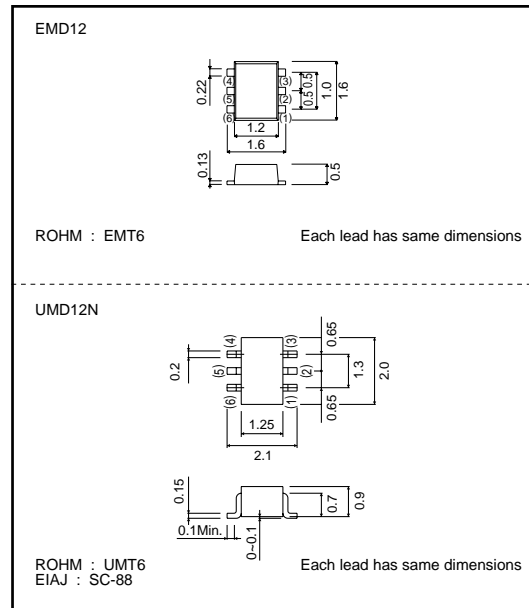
EMD12

0.22
(4)
(5)
(6)
(3)
(2)
(1)
0.5
0.5
1.0
1.6
1.2
1.6
0.13
0.5

ROHM : EMT6

Each lead has same dimensions

UMD12N

0.2
(4)
(5)
(6)
(3)
(2)
(1)
0.65
1.3
0.65
2.0
1.25
2.1
0.15
0.1Min.
0~0.1
0.7
0.9

ROHM : UMT6
EIAJ : SC-88

Each lead has same dimensions